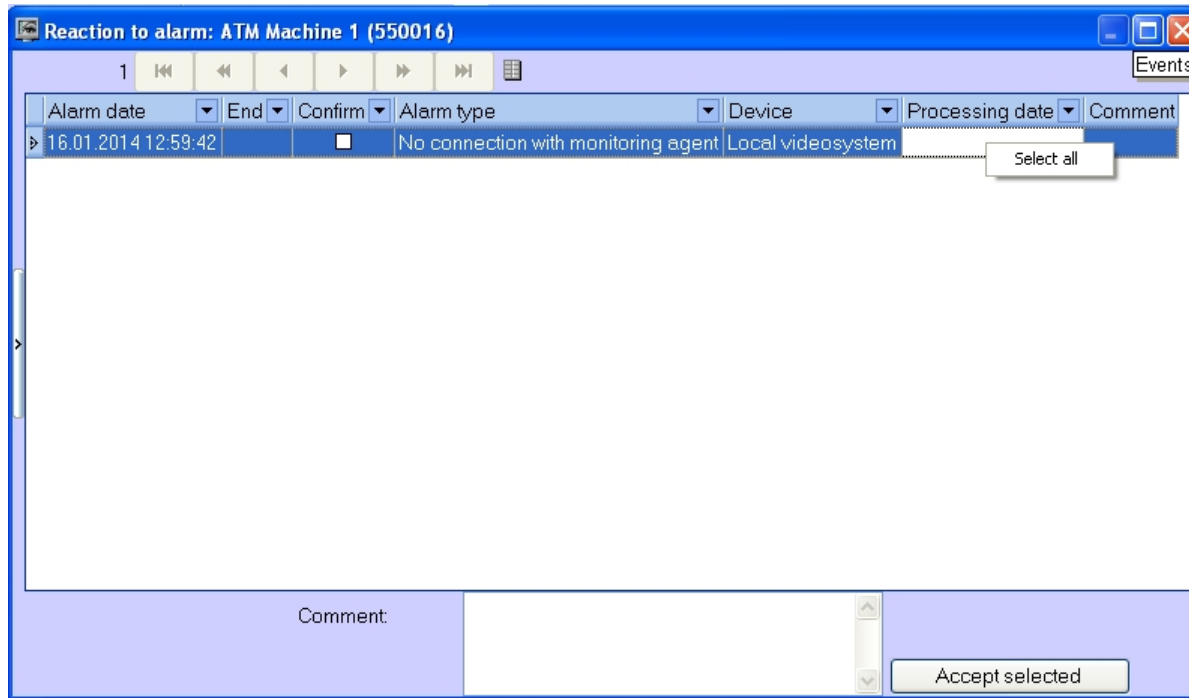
Reaction to alarm: ATM Machine 1 (550016)

1

Events

| Alarm date | End | Confirm | Alarm type | Device | Processing date | Comment |
|---|---|---|---|---|---|---|
| 16.01.2014 12:59:42 | | | No connection with monitoring agent | Local videosystem | | |

Select all

Comment:

Accept selected